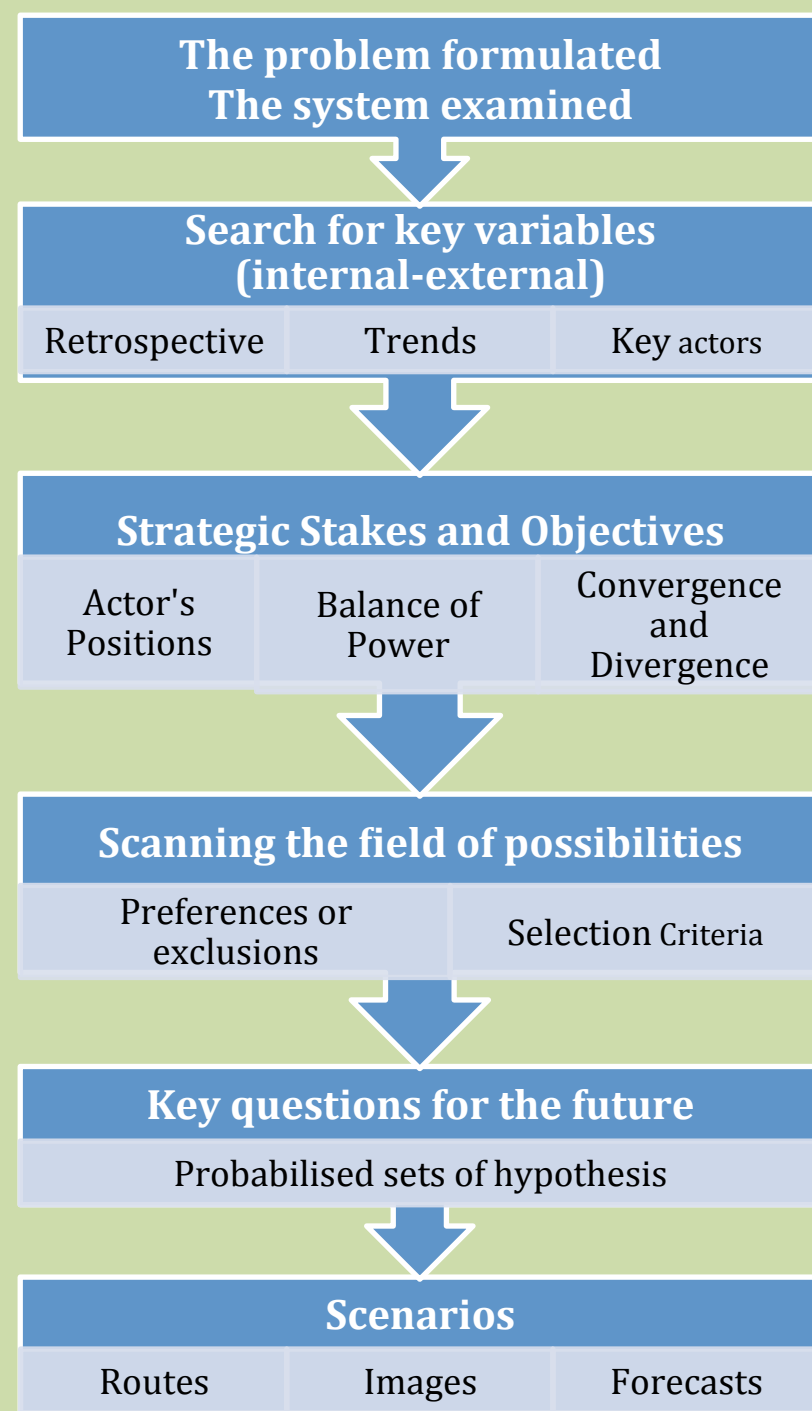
The problem formulated
The system examined

Search for key variables
(internal-external)

| Retrospective | Trends | Key actors |
|---|---|---|

Strategic Stakes and Objectives

| Actor's Positions | Balance of Power | Convergence and Divergence |
|---|---|---|

Scanning the field of possibilities

| Preferences or exclusions | Selection Criteria |
|---|---|

Key questions for the future

Probabilised sets of hypothesis

Scenarios

| Routes | Images | Forecasts |
|---|---|---|